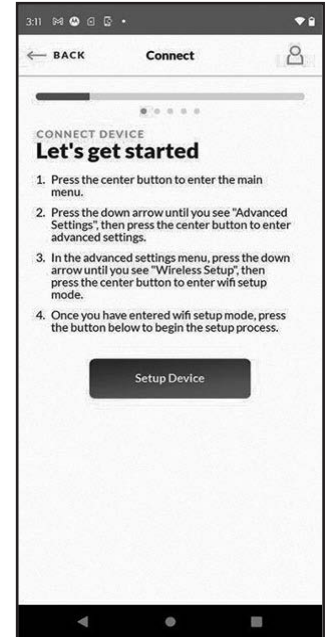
3:11

← BACK Connect

CONNECT DEVICE
Let's get started

1. Press the center button to enter the main menu.
2. Press the down arrow until you see "Advanced Settings", then press the center button to enter advanced settings.
3. In the advanced settings menu, press the down arrow until you see "Wireless Setup", then press the center button to enter wifi setup mode.
4. Once you have entered wifi setup mode, press the button below to begin the setup process.

Setup Device